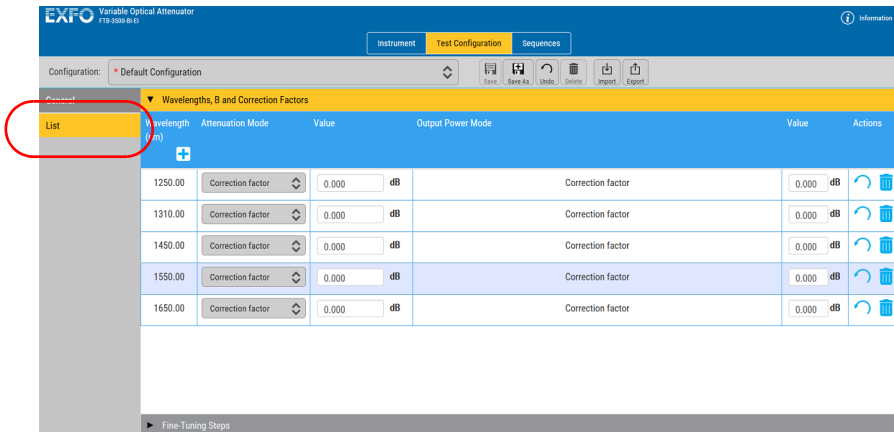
EXFO Variable Optical Attenuator FTB-3500-BI-EI

Information

Instrument | Test Configuration | Sequences

Configuration: * Default Configuration

Save | Save As | Undo | Delete | Import | Export

General

List

▼ Wavelengths, B and Correction Factors

| Wavelength (nm) | Attenuation Mode | Value | | Output Power Mode | Value | | Actions |
|---|---|---|---|---|---|---|---|
| 1250.00 | Correction factor | 0.000 | dB | Correction factor | 0.000 | dB | |
| 1310.00 | Correction factor | 0.000 | dB | Correction factor | 0.000 | dB | |
| 1450.00 | Correction factor | 0.000 | dB | Correction factor | 0.000 | dB | |
| 1550.00 | Correction factor | 0.000 | dB | Correction factor | 0.000 | dB | |
| 1650.00 | Correction factor | 0.000 | dB | Correction factor | 0.000 | dB | |

► Fine-Tuning Steps